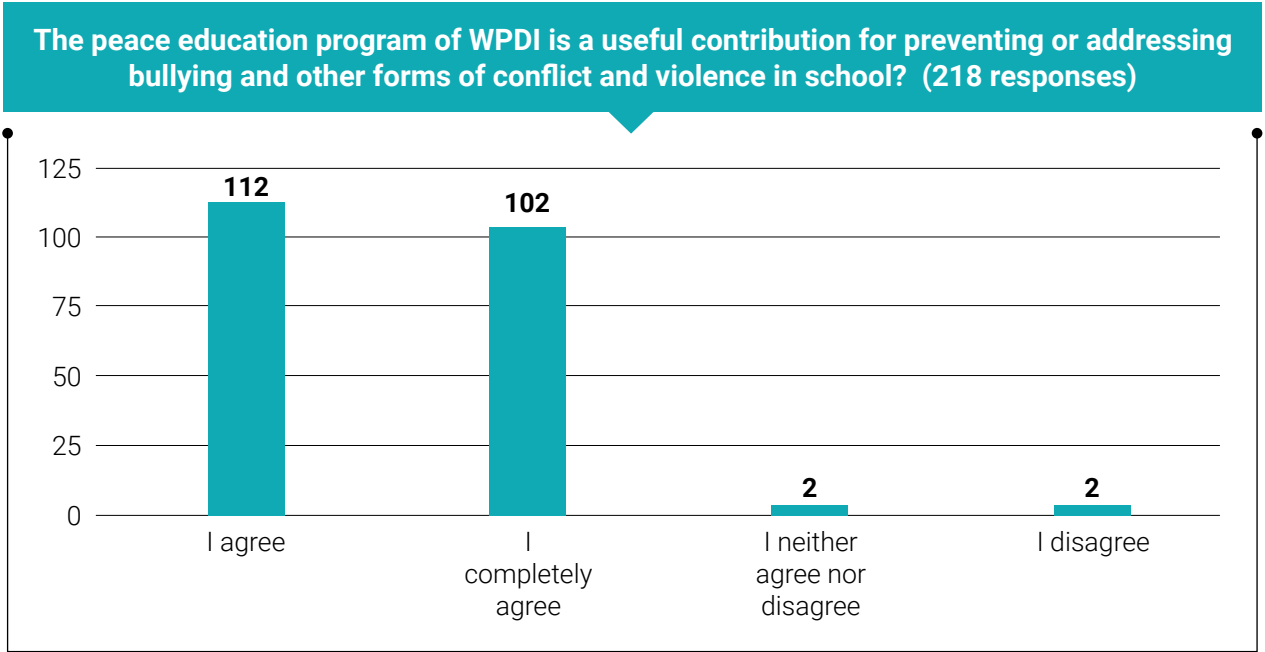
The peace education program of WPDI is a useful contribution for preventing or addressing bullying and other forms of conflict and violence in school? (218 responses)

125
100
75
50
25
0

112
102
2
2

I agree
I completely agree
I neither agree nor disagree
I disagree